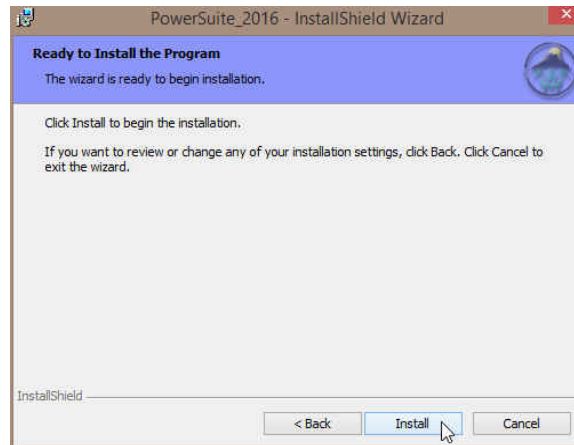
PowerSuite_2016 - InstallShield Wizard

Ready to Install the Program

The wizard is ready to begin installation.

Click Install to begin the installation.

If you want to review or change any of your installation settings, click Back. Click Cancel to exit the wizard.

InstallShield

< Back

Install

Cancel